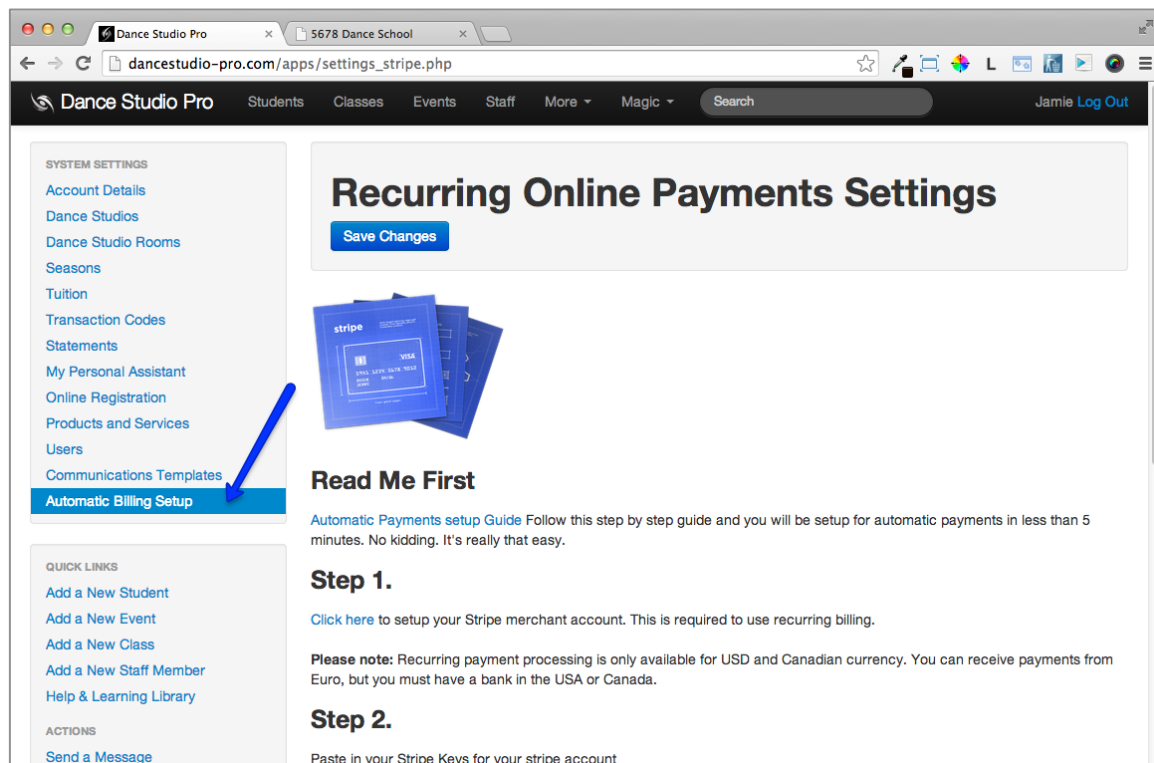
Dance Studio Pro
5678 Dance School

dancestudio-pro.com/apps/settings_stripe.php

L

Dance Studio Pro Students Classes Events Staff More Magic Search Jamie Log Out

SYSTEM SETTINGS
Account Details
Dance Studios
Dance Studio Rooms
Seasons
Tuition
Transaction Codes
Statements
My Personal Assistant
Online Registration
Products and Services
Users
Communications Templates
Automatic Billing Setup

QUICK LINKS
Add a New Student
Add a New Event
Add a New Class
Add a New Staff Member
Help & Learning Library

ACTIONS
Send a Message

Recurring Online Payments Settings

Save Changes

stripe
VISA
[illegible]

Read Me First

Automatic Payments setup Guide Follow this step by step guide and you will be setup for automatic payments in less than 5 minutes. No kidding. It's really that easy.

Step 1.

Click here to setup your Stripe merchant account. This is required to use recurring billing.

Please note: Recurring payment processing is only available for USD and Canadian currency. You can receive payments from Euro, but you must have a bank in the USA or Canada.

Step 2.

Paste in your Stripe Keys for your stripe account